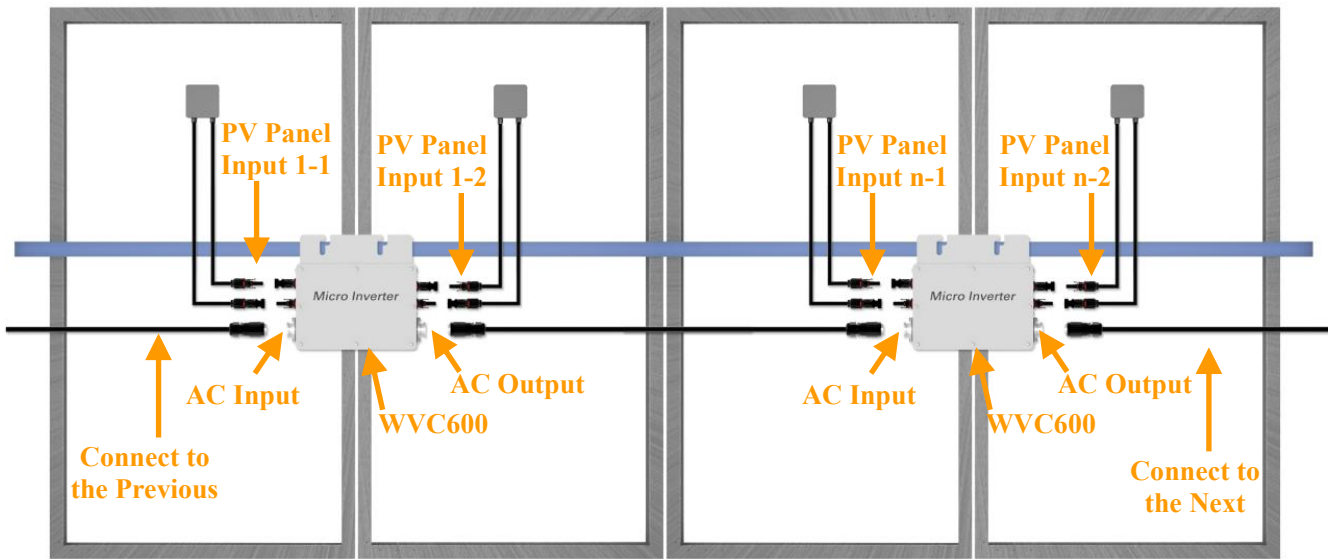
PV Panel Input 1-1

PV Panel Input 1-2

Micro Inverter

AC Input

WVC600

AC Output

Connect to the Previous

PV Panel Input n-1

PV Panel Input n-2

Micro Inverter

AC Input

WVC600

AC Output

Connect to the Next